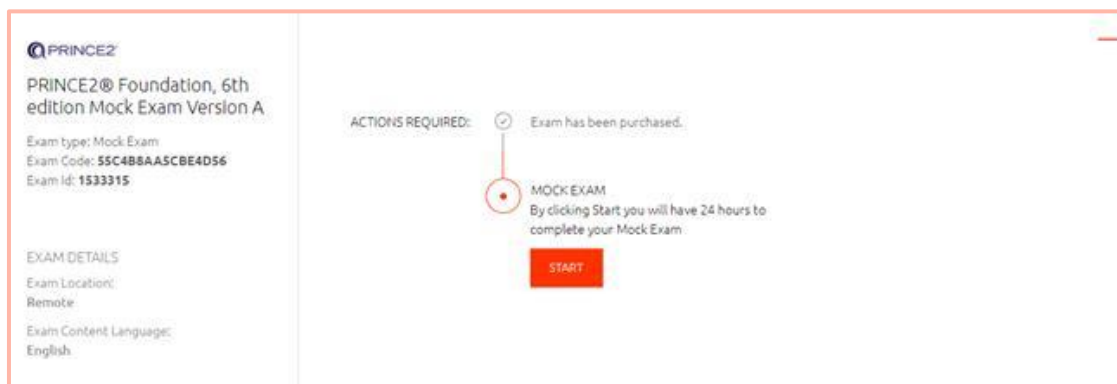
PRINCE2

PRINCE2® Foundation, 6th edition Mock Exam Version A

Exam type: Mock Exam
Exam Code: 55C4B8AA5CBE4D56
Exam Id: 1533315

EXAM DETAILS

Exam Location:
Remote

Exam Content Language:
English

ACTIONS REQUIRED:

Exam has been purchased.

MOCK EXAM
By clicking Start you will have 24 hours to complete your Mock Exam

START